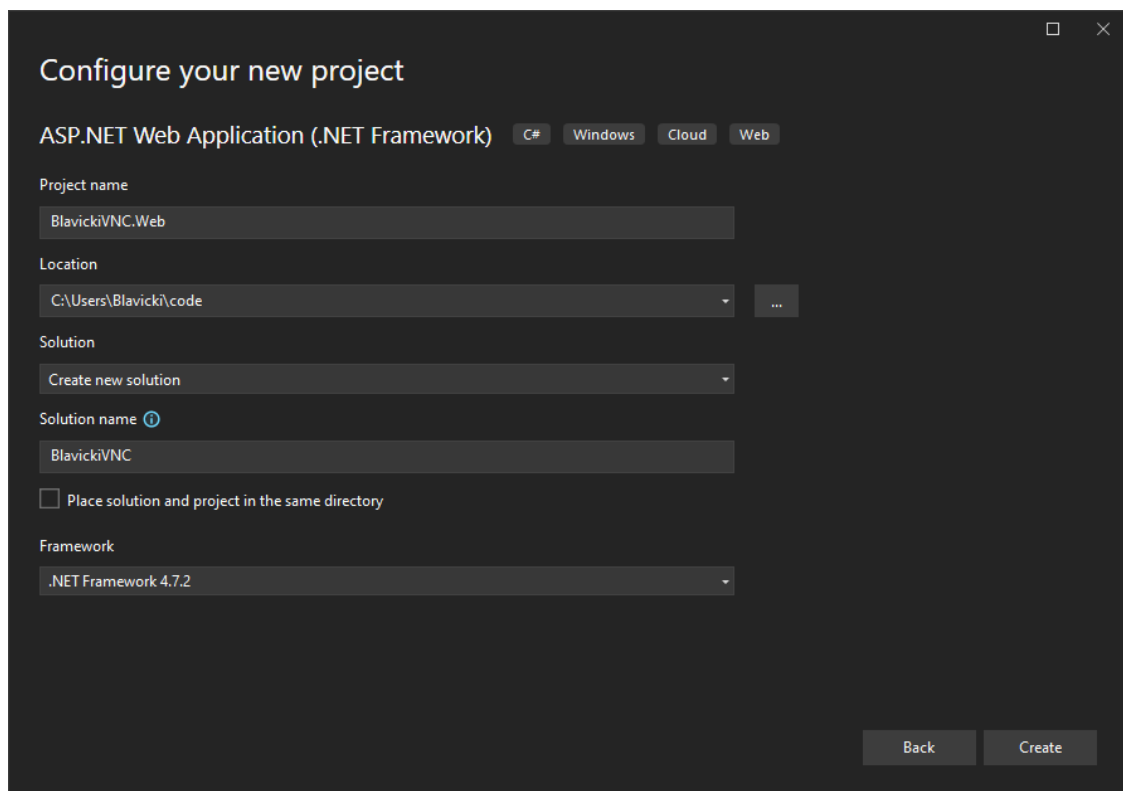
Configure your new project

ASP.NET Web Application (.NET Framework) C# Windows Cloud Web

Project name

BlavickiVNC.Web

Location

C:\Users\Blavicki\code

...

Solution

Create new solution

Solution name

BlavickiVNC

Place solution and project in the same directory

Framework

.NET Framework 4.7.2

Back

Create